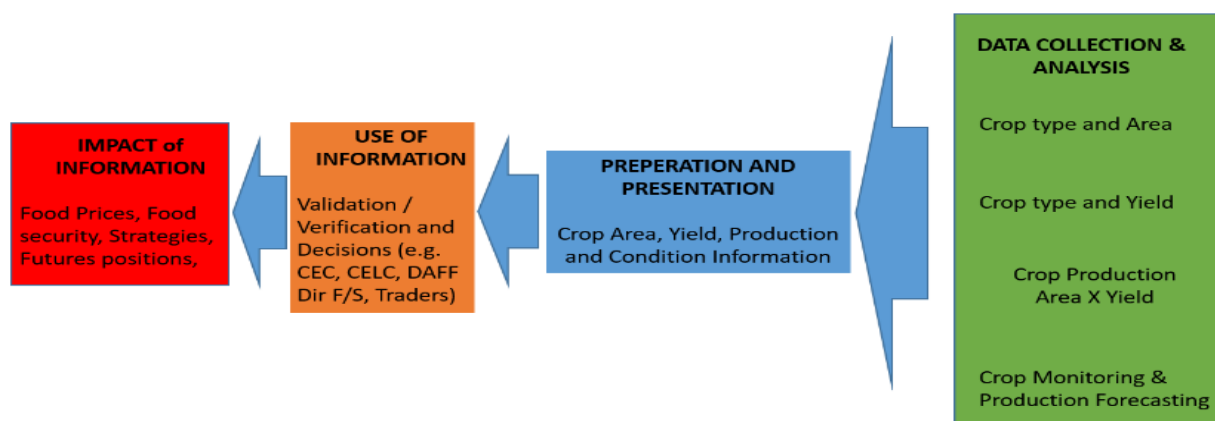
IMPACT of INFORMATION

Food Prices, Food security, Strategies, Futures positions,

USE OF INFORMATION

Validation / Verification and Decisions (e.g. CEC, CELC, DAFF Dir F/S, Traders)

PREPERATION AND PRESENTATION

Crop Area, Yield, Production and Condition Information

DATA COLLECTION & ANALYSIS

Crop type and Area

Crop type and Yield

Crop Production Area X Yield

Crop Monitoring & Production Forecasting